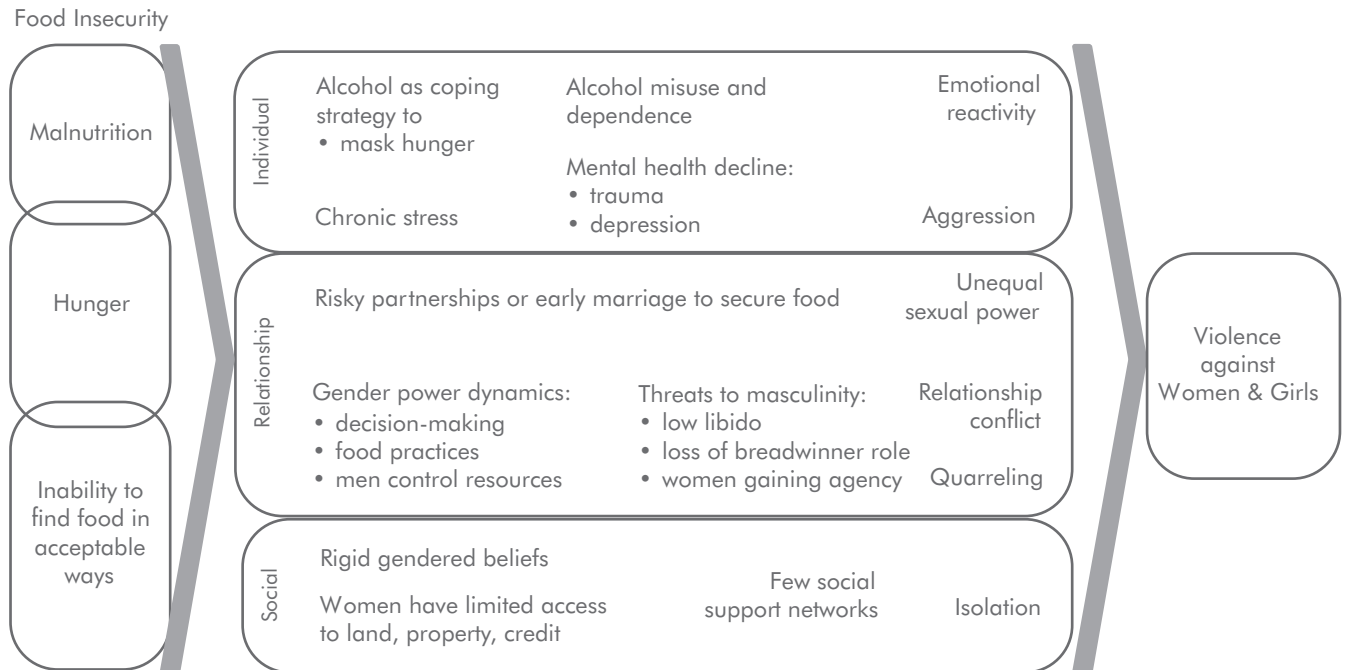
Food Insecurity

Malnutrition

Hunger

Inability to find food in acceptable ways

Individual

Alcohol as coping strategy to
• mask hunger

Alcohol misuse and dependence

Emotional reactivity

Mental health decline:
• trauma
• depression

Chronic stress

Aggression

Relationship

Risky partnerships or early marriage to secure food

Unequal sexual power

Gender power dynamics:
• decision-making
• food practices
• men control resources

Threats to masculinity:
• low libido
• loss of breadwinner role
• women gaining agency

Relationship conflict

Quarreling

Social

Rigid gendered beliefs

Women have limited access to land, property, credit

Few social support networks

Isolation

Violence against Women & Girls